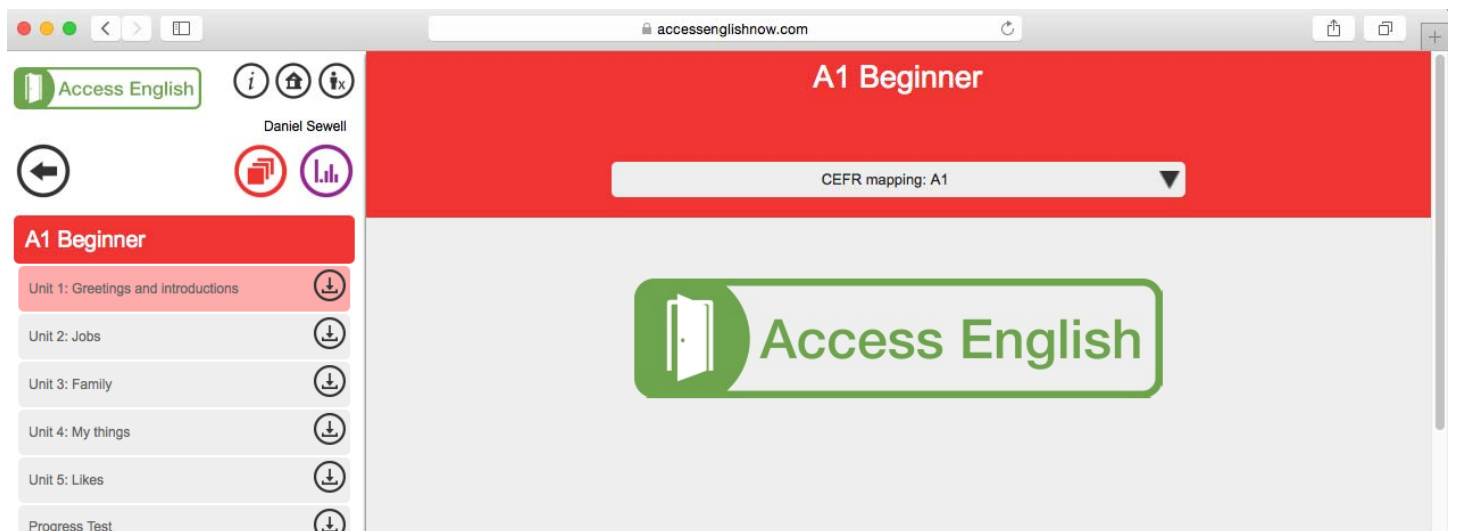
accessenglishnow.com

Access English

Daniel Sewell

A1 Beginner

Unit 1: Greetings and introductions

Unit 2: Jobs

Unit 3: Family

Unit 4: My things

Unit 5: Likes

Progress Test

A1 Beginner

CEFR mapping: A1

Access English